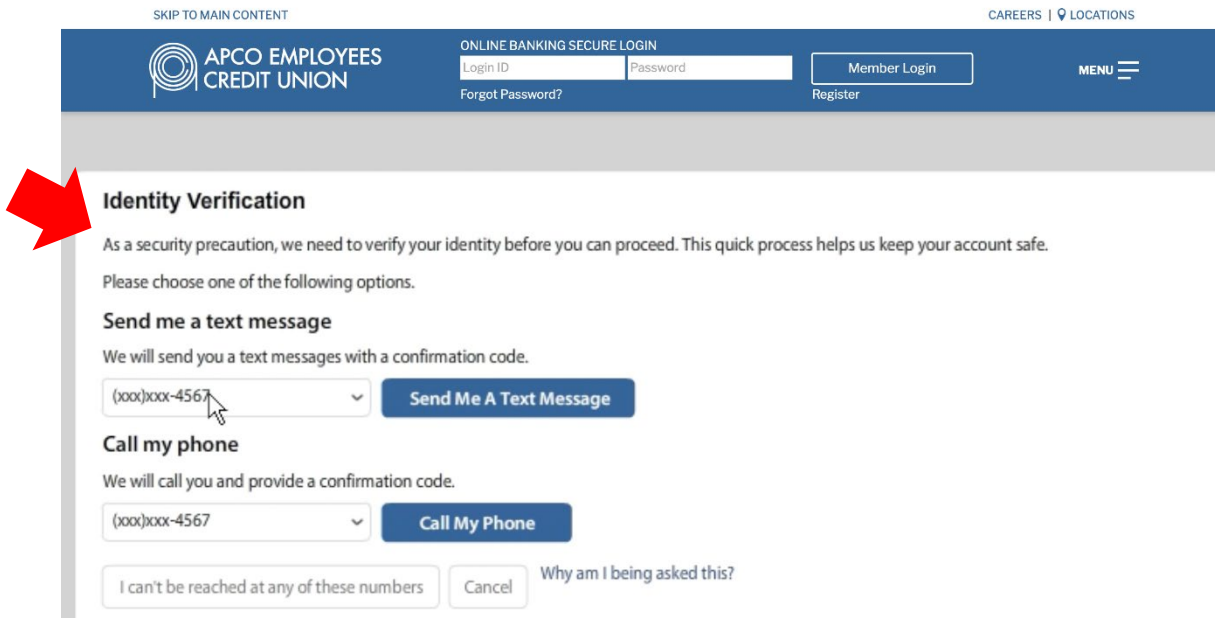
SKIP TO MAIN CONTENT

CAREERS | LOCATIONS

APCO EMPLOYEES CREDIT UNION

ONLINE BANKING SECURE LOGIN

Login ID

Password

Member Login

Forgot Password?

Register

MENU

Identity Verification

As a security precaution, we need to verify your identity before you can proceed. This quick process helps us keep your account safe.

Please choose one of the following options.

Send me a text message

We will send you a text messages with a confirmation code.

(xxx)xxx-4567

Send Me A Text Message

Call my phone

We will call you and provide a confirmation code.

(xxx)xxx-4567

Call My Phone

I can't be reached at any of these numbers

Cancel

Why am I being asked this?